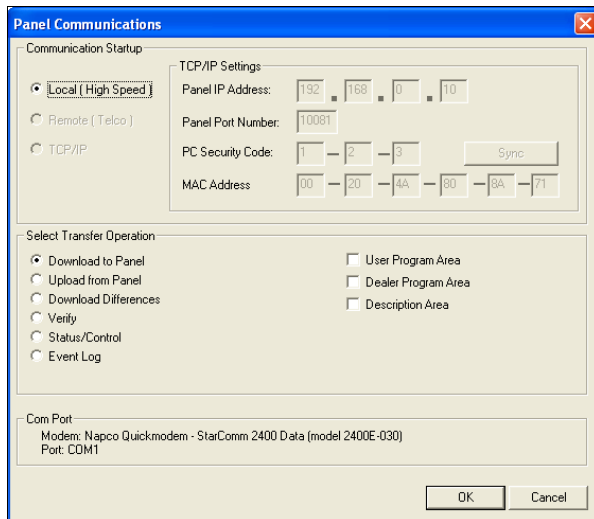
Panel Communications

Communication Startup

Local ( High Speed )
Remote ( Telco )
TCP/IP

TCP/IP Settings
Panel IP Address: 192 . 168 . 0 . 10
Panel Port Number: 10081
PC Security Code: 1 — 2 — 3
Sync
MAC Address 00 — 20 — 4A — 80 — 8A — 71

Select Transfer Operation
Download to Panel
Upload from Panel
Download Differences
Verify
Status/Control
Event Log

User Program Area
Dealer Program Area
Description Area

Com Port
Modem: Napco Quickmodem - StarComm 2400 Data (model 2400E-030)
Port: COM1

OK
Cancel